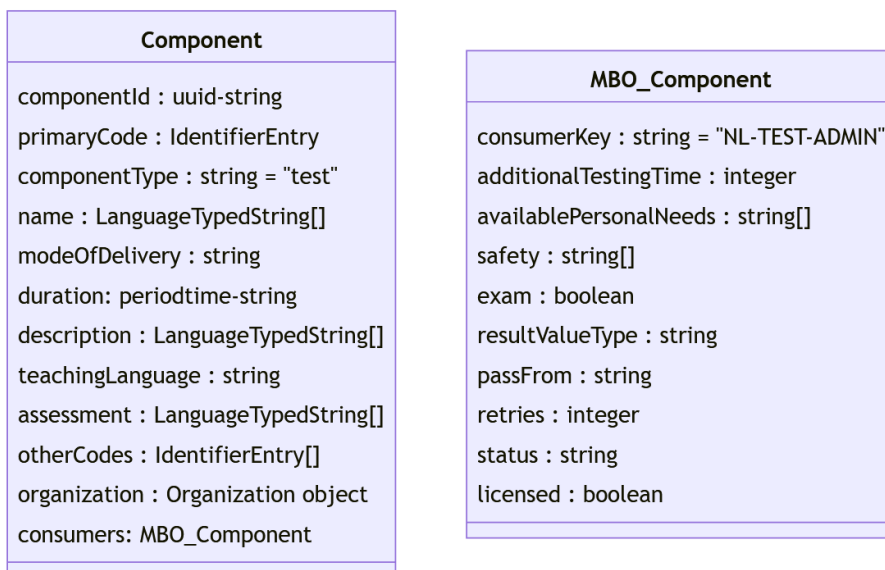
Component

componentId : uuid-string
primaryCode : IdentifierEntry
componentType : string = "test"
name : LanguageTypedString[]
modeOfDelivery : string
duration: periodtime-string
description : LanguageTypedString[]
teachingLanguage : string
assessment : LanguageTypedString[]
otherCodes : IdentifierEntry[]
organization : Organization object
consumers: MBO_Component

MBO_Component

consumerKey : string = "NL-TEST-ADMIN"
additionalTestingTime : integer
availablePersonalNeeds : string[]
safety : string[]
exam : boolean
resultValueType : string
passFrom : string
retries : integer
status : string
licensed : boolean